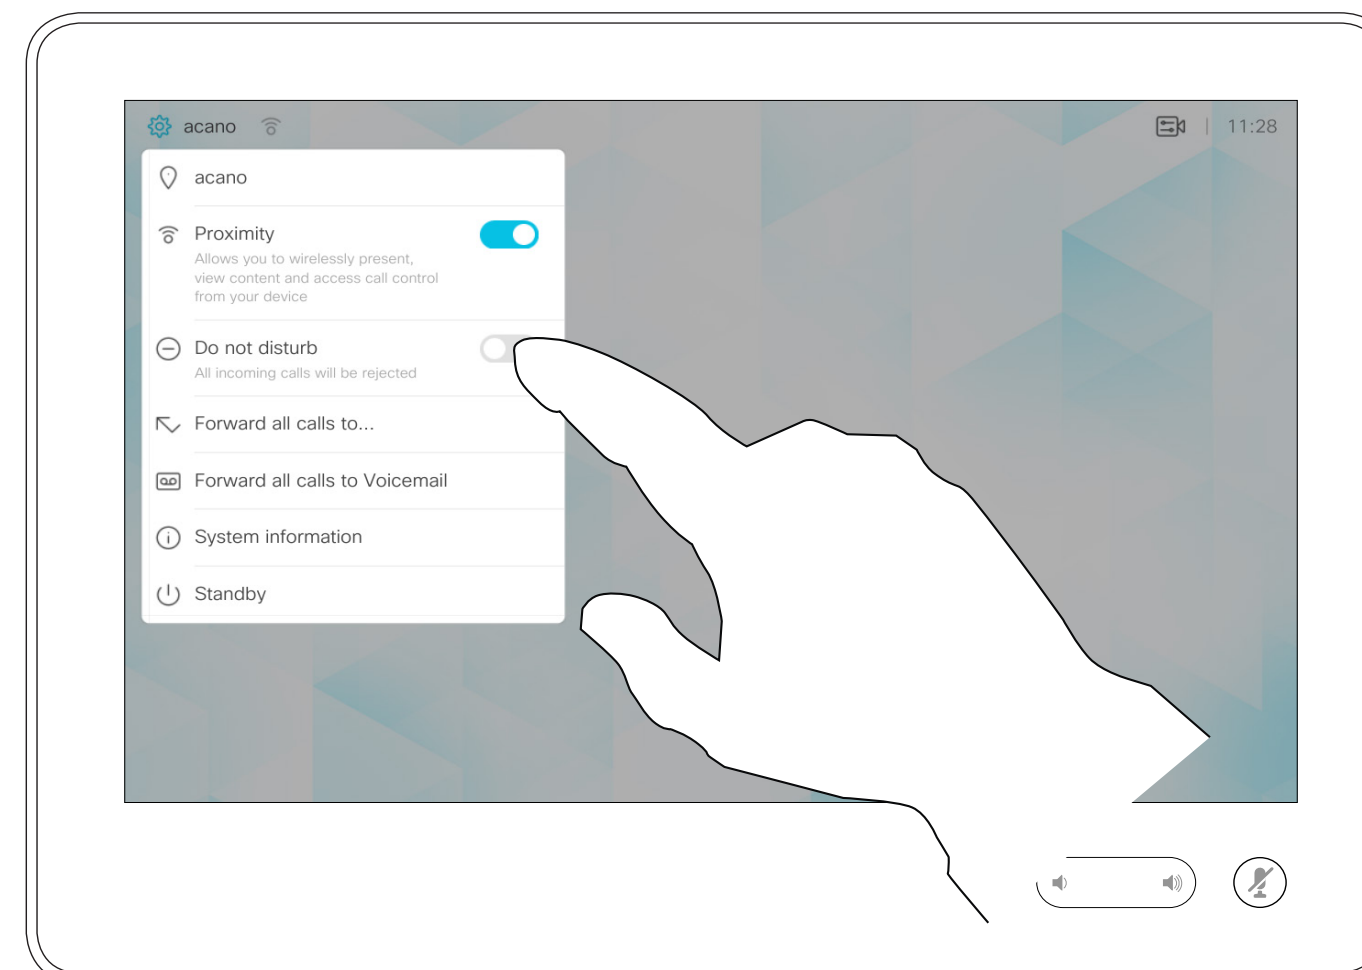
acano

11:28

acano

Proximity
Allows you to wirelessly present, view content and access call control from your device

Do not disturb
All incoming calls will be rejected

Forward all calls to...

Forward all calls to Voicemail

System information

Standby